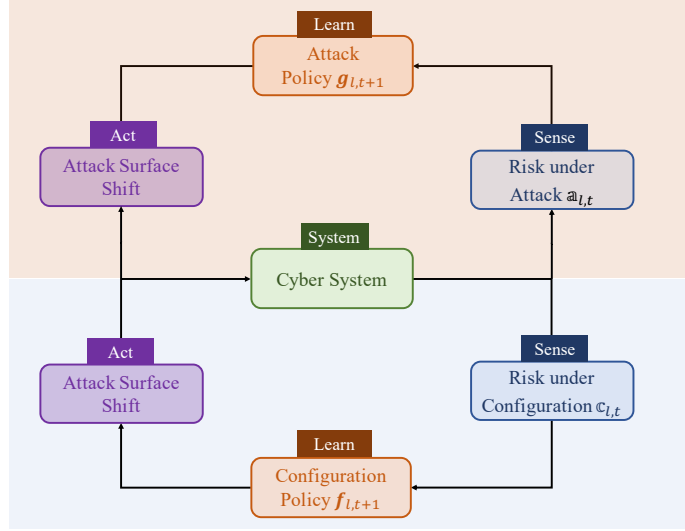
Learn

Attack Policy $\boldsymbol{g}_{l,t+1}$

Act

Attack Surface Shift

Sense

Risk under Attack $\mathbb{a}_{l,t}$

System

Cyber System

Act

Attack Surface Shift

Sense

Risk under Configuration $\mathbb{c}_{l,t}$

Learn

Configuration Policy $\boldsymbol{f}_{l,t+1}$